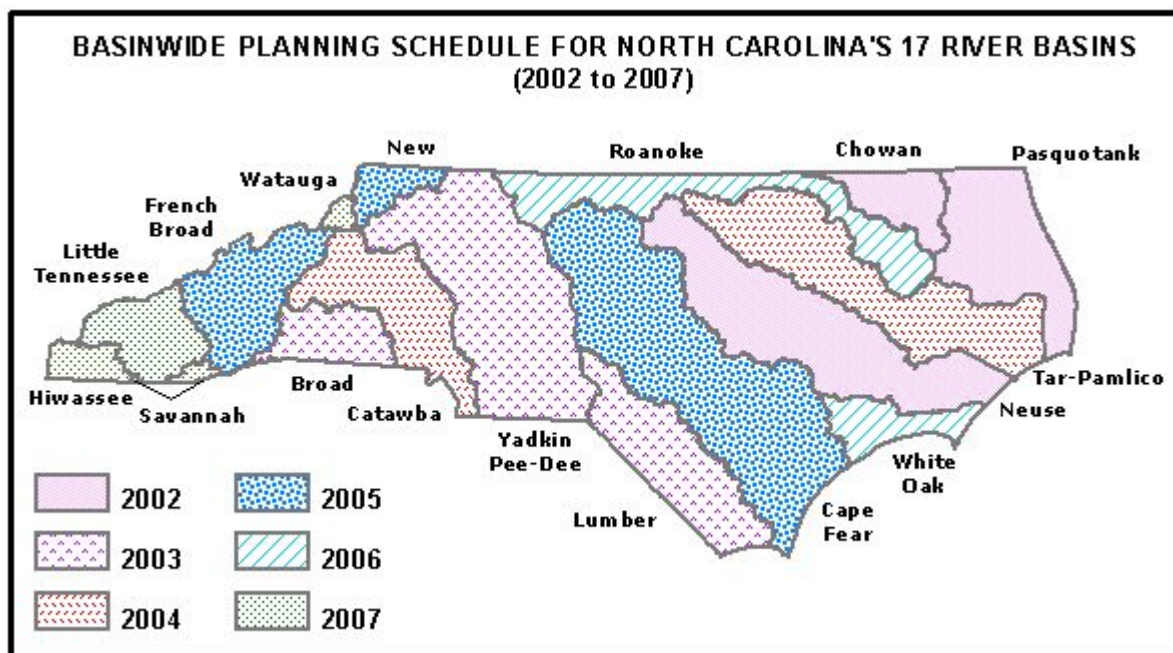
BASINWIDE PLANNING SCHEDULE FOR NORTH CAROLINA'S 17 RIVER BASINS
(2002 to 2007)

New
Roanoke
Chowan
Pasquotank
Watauga
French Broad
Little Tennessee
Hiwassee
Savannah
Broad
Catawba
Yadkin Pee-Dee
Lumber
Cape Fear
White Oak
Neuse
Tar-Pamlico

2002
2005
2003
2006
2004
2007